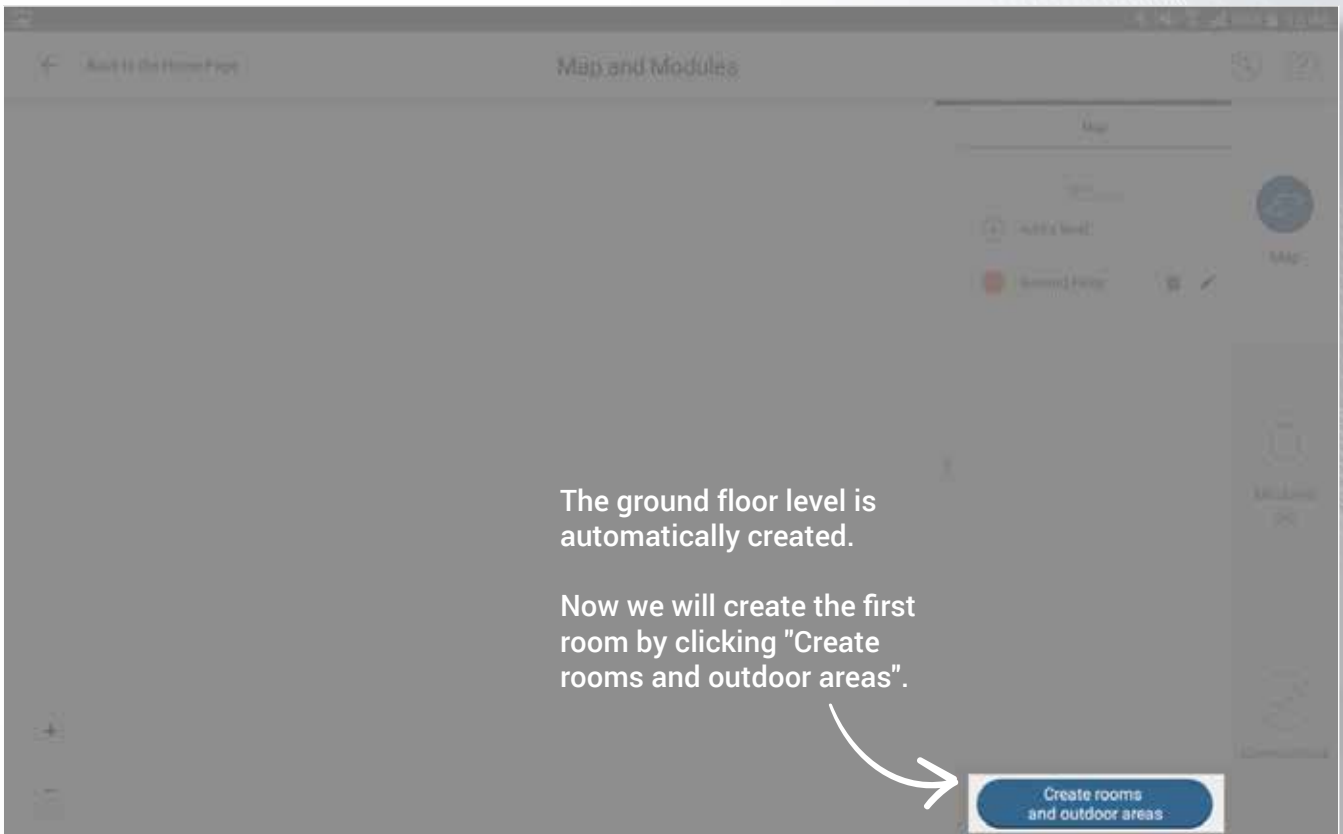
Back to the Home Page

Map and Modules

Map

Add a level

Ground Floor

Map

Modules

+

−

The ground floor level is automatically created.

Now we will create the first room by clicking "Create rooms and outdoor areas".

Create rooms and outdoor areas